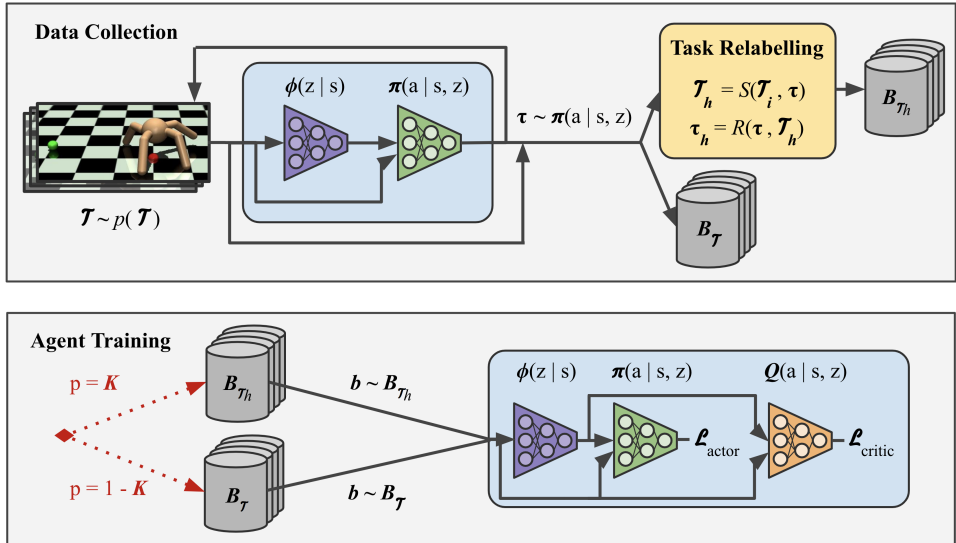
Data Collection

$\boldsymbol{\phi}$(z | s)

$\boldsymbol{\pi}$(a | s, z)

$\boldsymbol{\tau} \sim \boldsymbol{\pi}$(a | s, z)

Task Relabelling

$\boldsymbol{\mathcal{T}_h} = S(\boldsymbol{\mathcal{T}_i}, \boldsymbol{\tau})$

$\boldsymbol{\tau_h} = R(\boldsymbol{\tau}, \boldsymbol{\mathcal{T}_h})$

$\boldsymbol{B}_{\mathcal{T}_h}$

$\boldsymbol{\mathcal{T}} \sim p(\boldsymbol{\mathcal{T}})$

$\boldsymbol{B}_{\mathcal{T}}$

Agent Training

p = $\boldsymbol{K}$

$\boldsymbol{B}_{\mathcal{T}_h}$

$\boldsymbol{b} \sim \boldsymbol{B}_{\mathcal{T}_h}$

$\boldsymbol{\phi}$(z | s)

$\boldsymbol{\pi}$(a | s, z)

$\boldsymbol{Q}$(a | s, z)

$\boldsymbol{\mathcal{L}}_{\text{actor}}$

$\boldsymbol{\mathcal{L}}_{\text{critic}}$

p = 1 - $\boldsymbol{K}$

$\boldsymbol{B}_{\mathcal{T}}$

$\boldsymbol{b} \sim \boldsymbol{B}_{\mathcal{T}}$